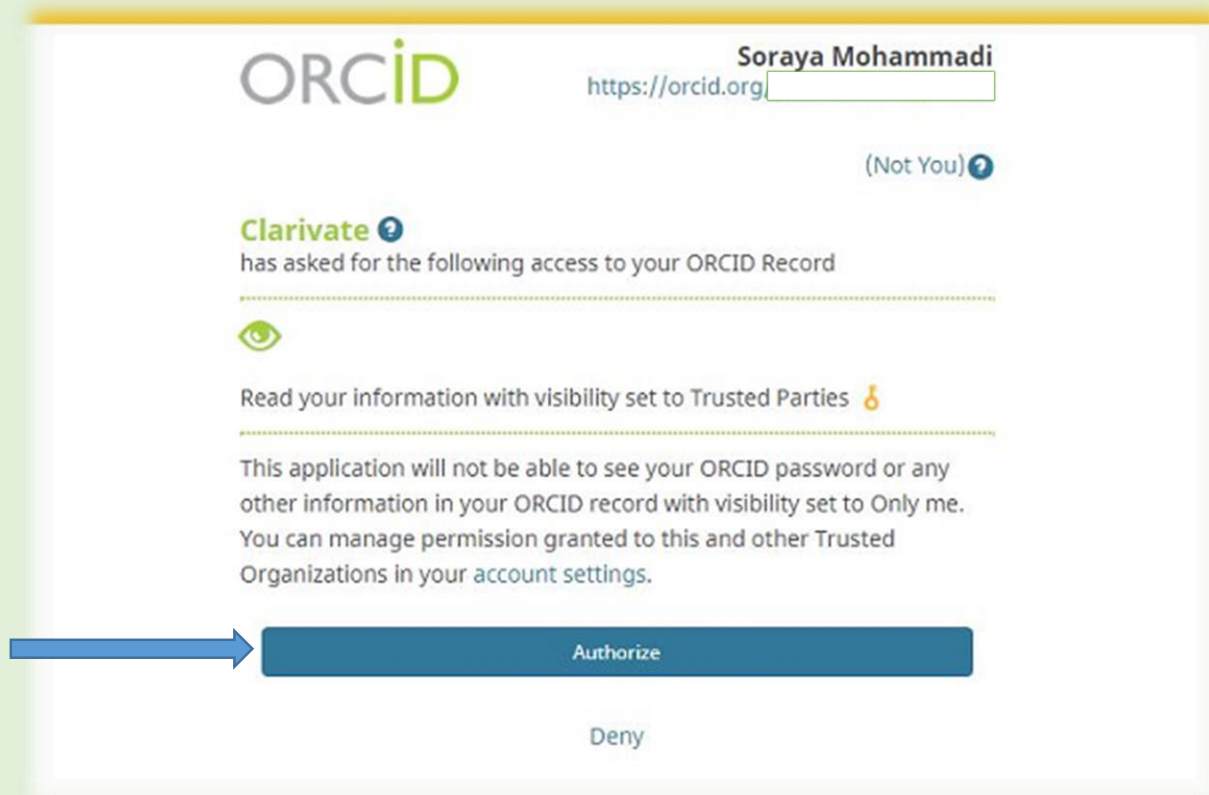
ORCID

Soraya Mohammadi
https://orcid.org/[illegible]

(Not You)

Clarivate
has asked for the following access to your ORCID Record

Read your information with visibility set to Trusted Parties

This application will not be able to see your ORCID password or any other information in your ORCID record with visibility set to Only me. You can manage permission granted to this and other Trusted Organizations in your account settings.

Authorize

Deny